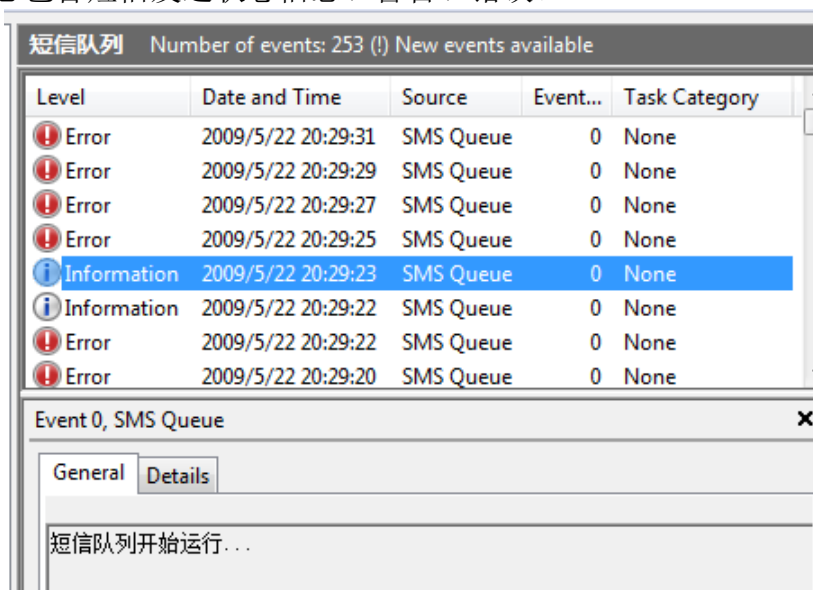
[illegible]

短信队列 Number of events: 253 (!) New events available

| Level | Date and Time | Source | Event... | Task Category |
|---|---|---|---|---|
| Error | 2009/5/22 20:29:31 | SMS Queue | 0 | None |
| Error | 2009/5/22 20:29:29 | SMS Queue | 0 | None |
| Error | 2009/5/22 20:29:27 | SMS Queue | 0 | None |
| Error | 2009/5/22 20:29:25 | SMS Queue | 0 | None |
| Information | 2009/5/22 20:29:23 | SMS Queue | 0 | None |
| Information | 2009/5/22 20:29:22 | SMS Queue | 0 | None |
| Error | 2009/5/22 20:29:22 | SMS Queue | 0 | None |
| Error | 2009/5/22 20:29:20 | SMS Queue | 0 | None |

Event 0, SMS Queue

General Details

短信队列开始运行...